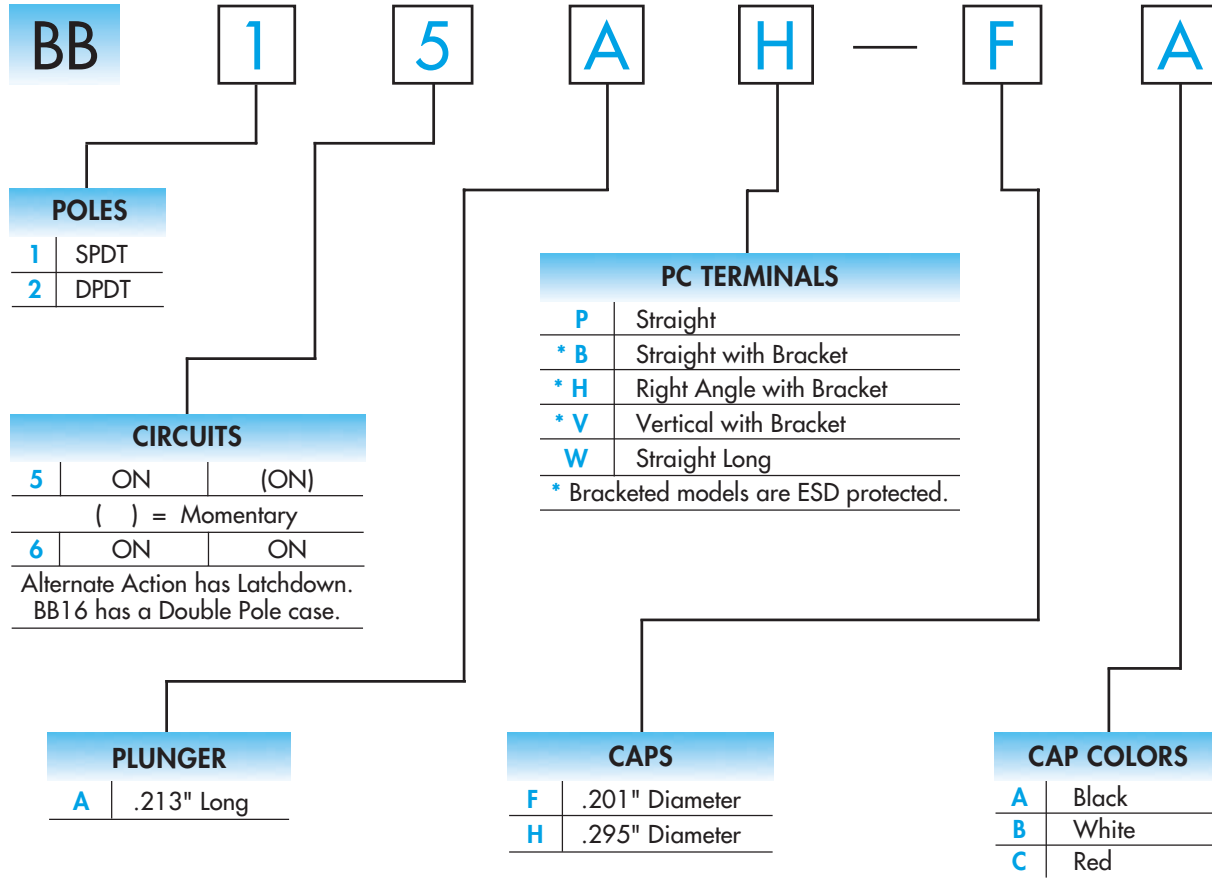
BB 1 5 A H — F A

POLES

| | |
|---|---|
| 1 | SPDT |
| 2 | DPDT |

PC TERMINALS

| | |
|---|---|
| P | Straight |
| * B | Straight with Bracket |
| * H | Right Angle with Bracket |
| * V | Vertical with Bracket |
| W | Straight Long |

* Bracketed models are ESD protected.

CIRCUITS

| | | |
|---|---|---|
| 5 | ON | (ON) |
| ( ) = Momentary | | |
| 6 | ON | ON |

Alternate Action has Latchdown. BB16 has a Double Pole case.

PLUNGER

| | |
|---|---|
| A | .213" Long |

CAPS

| | |
|---|---|
| F | .201" Diameter |
| H | .295" Diameter |

CAP COLORS

| | |
|---|---|
| A | Black |
| B | White |
| C | Red |